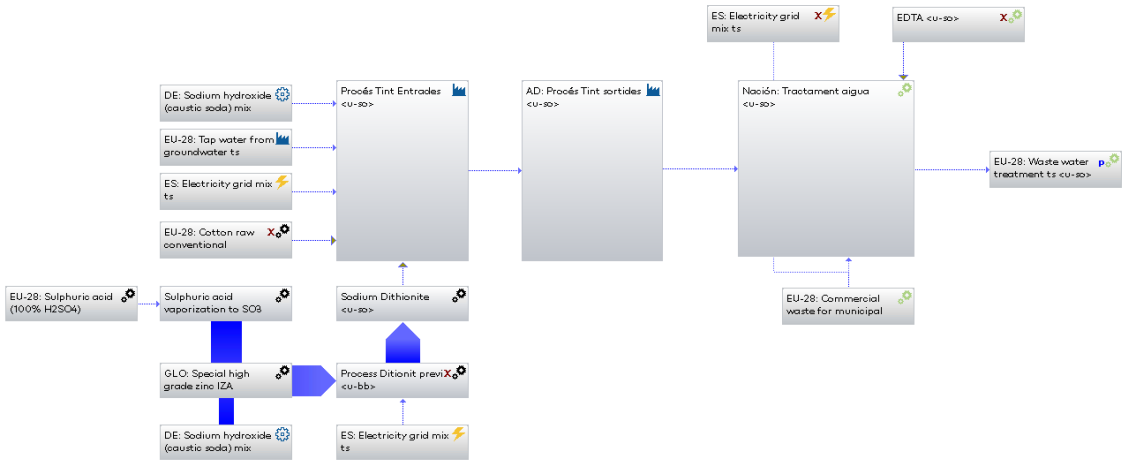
ES: Electricity grid mix ts

EDTA <u-so>

DE: Sodium hydroxide (caustic soda) mix

Procés Tint Entrades <u-so>

AD: Procés Tint sortides <u-so>

Nación: Tractament aigua <u-so>

EU-28: Tap water from groundwater ts

ES: Electricity grid mix ts

EU-28: Waste water treatment ts <u-so>

EU-28: Cotton raw conventional

EU-28: Sulphuric acid (100% H2SO4)

Sulphuric acid vaporization to SO3

Sodium Dithionite <u-so>

EU-28: Commercial waste for municipal

GLO: Special high grade zinc IZA

Process Ditionit previ <u-bb>

DE: Sodium hydroxide (caustic soda) mix

ES: Electricity grid mix ts